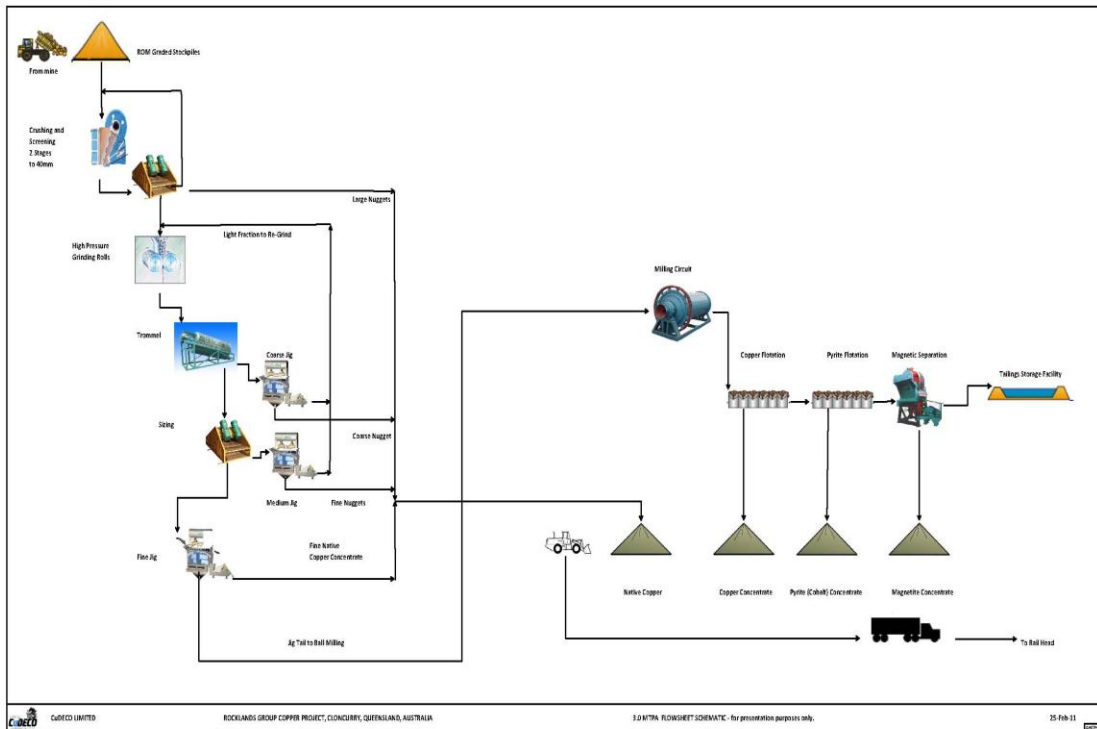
ROM Graded Stockpiles

From mine

Crushing and Screening 2 Stages to 40mm

Large Nuggets

Light Fraction to Re-Grind

High Pressure Grinding Rolls

Trommel

Coarse Jig

Coarse Nugget

Sizing

Medium Jig

Fine Nuggets

Fine Jig

Fine Native Copper Concentrate

Jig Tail to Ball Milling

Milling Circuit

Copper Flotation

Pyrite Flotation

Magnetic Separation

Tailings Storage Facility

Native Copper

Copper Concentrate

Pyrite (Cobalt) Concentrate

Magnetite Concentrate

To Rail Head

CuDECO

CuDECO LIMITED

ROCKLANDS GROUP COPPER PROJECT, CLONCURRY, QUEENSLAND, AUSTRALIA

3.0 MTPA FLOWSHEET SCHEMATIC - for presentation purposes only.

25-Feb-11